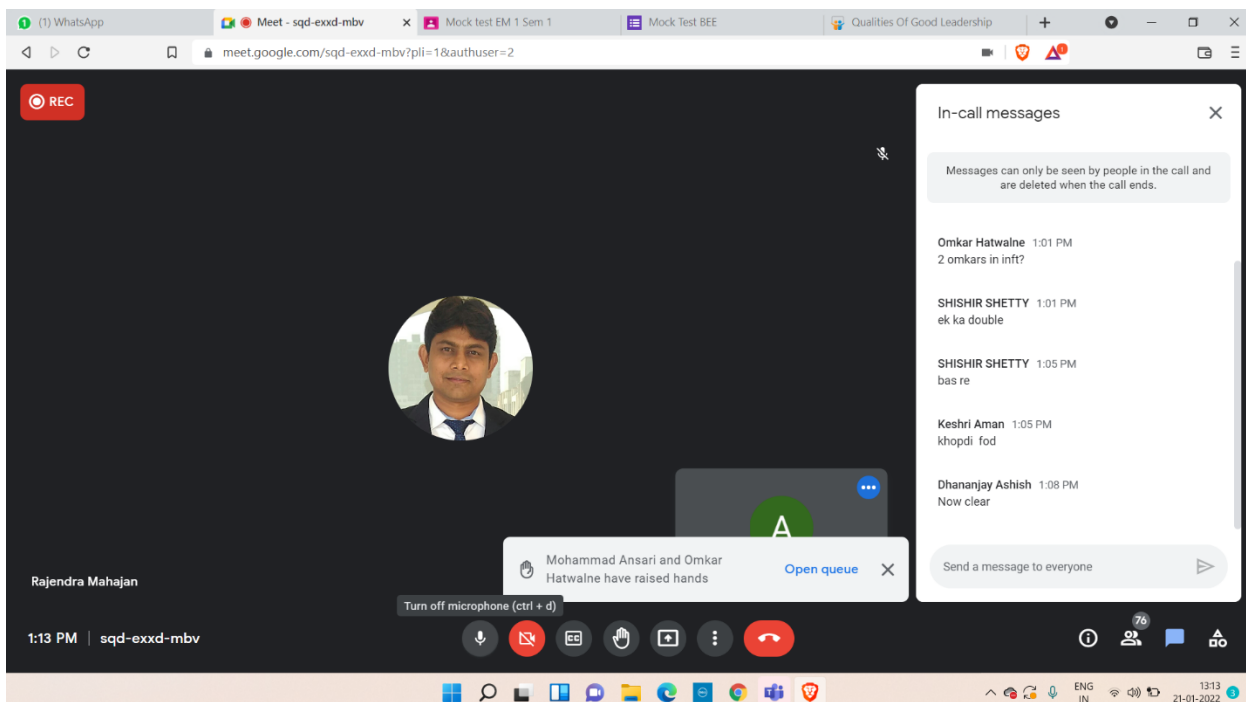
(1) WhatsApp
Meet - sqd-exxd-mbv
Mock test EM 1 Sem 1
Mock Test BEE
Qualities Of Good Leadership

meet.google.com/sqd-exxd-mbv?pli=1&authuser=2

REC

In-call messages

Messages can only be seen by people in the call and are deleted when the call ends.

Omkar Hatwalne 1:01 PM
2 omkars in inft?

SHISHIR SHETTY 1:01 PM
ek ka double

SHISHIR SHETTY 1:05 PM
bas re

Keshri Aman 1:05 PM
khopdi fod

Dhananjay Ashish 1:08 PM
Now clear

A

Mohammad Ansari and Omkar Hatwalne have raised hands
Open queue

Send a message to everyone

Rajendra Mahajan

Turn off microphone (ctrl + d)

1:13 PM | sqd-exxd-mbv

76

ENG IN
13:13
21-01-2022
3